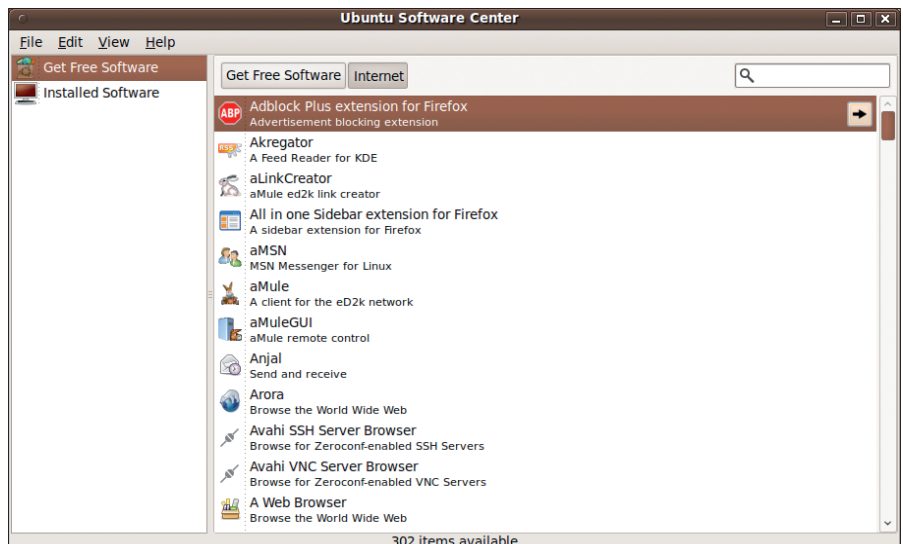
Ubuntu Software Center

File Edit View Help

Get Free Software
Installed Software

Get Free Software | Internet

ABP Adblock Plus extension for Firefox
Advertisement blocking extension

RSS Akregator
A Feed Reader for KDE

aLinkCreator
aMule ed2k link creator

All in one Sidebar extension for Firefox
A sidebar extension for Firefox

aMSN
MSN Messenger for Linux

aMule
A client for the eD2k network

aMuleGUI
aMule remote control

Anjal
Send and receive

Arora
Browse the World Wide Web

Avahi SSH Server Browser
Browse for Zeroconf-enabled SSH Servers

Avahi VNC Server Browser
Browse for Zeroconf-enabled VNC Servers

A Web Browser
Browse the World Wide Web

302 items available